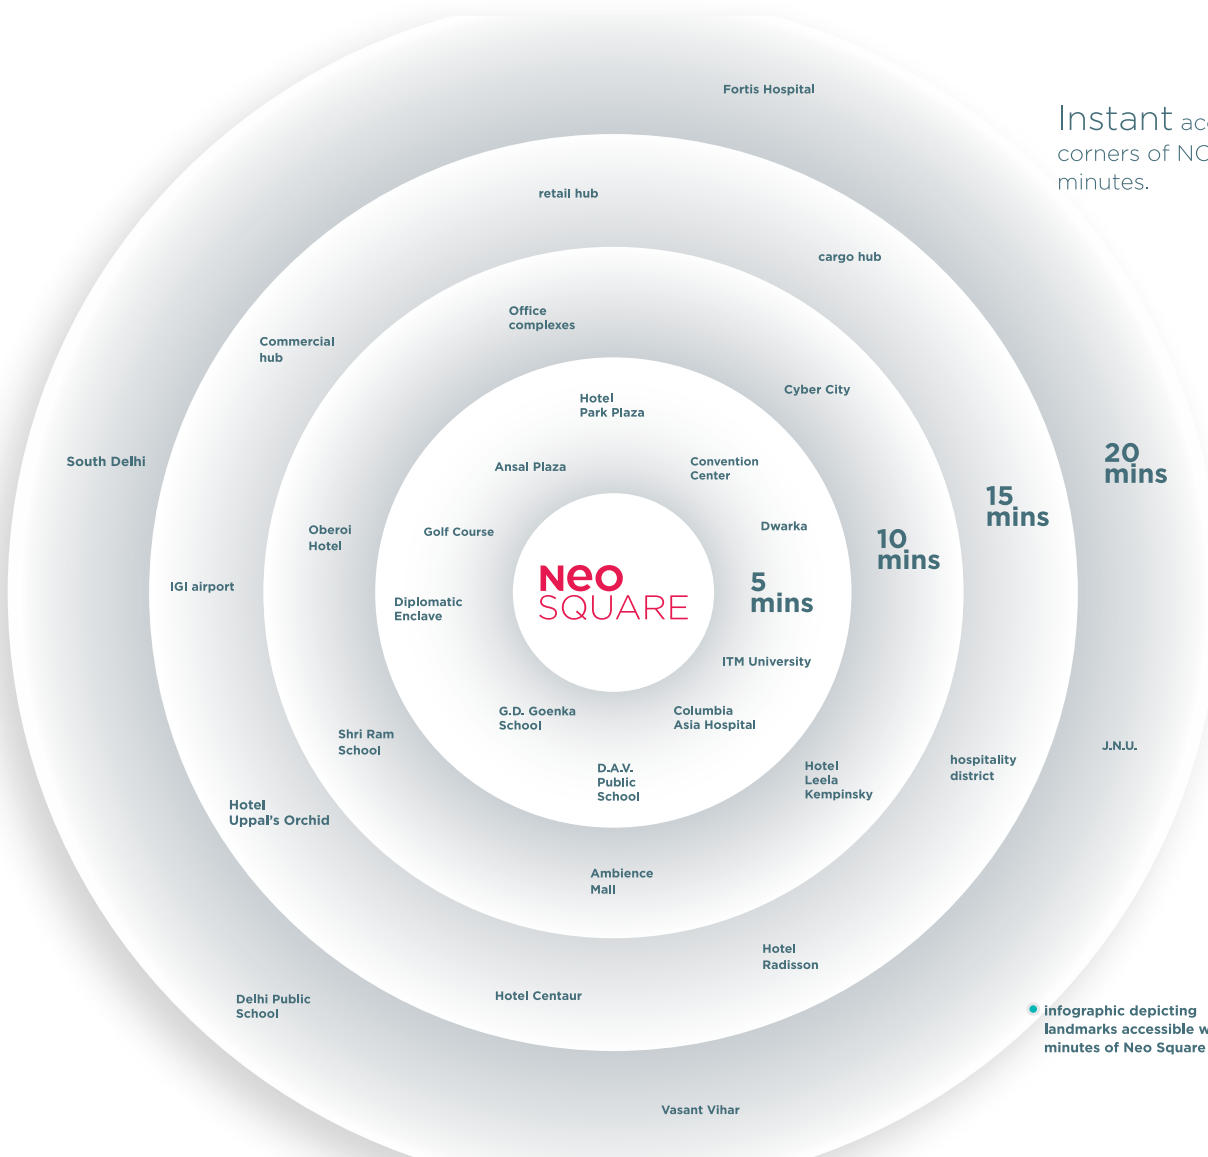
Instant ac
corners of NC
minutes.

Fortis Hospital

retail hub

cargo hub

Commercial hub

Office complexes

Cyber City

South Delhi

Hotel Park Plaza

Ansal Plaza

Convention Center

20 mins

15 mins

10 mins

Oberoi Hotel

Golf Course

Dwarka

Neo SQUARE

5 mins

IGI airport

Diplomatic Enclave

ITM University

G.D. Goenka School

Columbia Asia Hospital

Shri Ram School

D.A.V. Public School

Hotel Leela Kempinsky

hospitality district

J.N.U.

Hotel Uppal's Orchid

Ambience Mall

Hotel Radisson

Delhi Public School

Hotel Centaur

infographic depicting landmarks accessible w minutes of Neo Square

Vasant Vihar